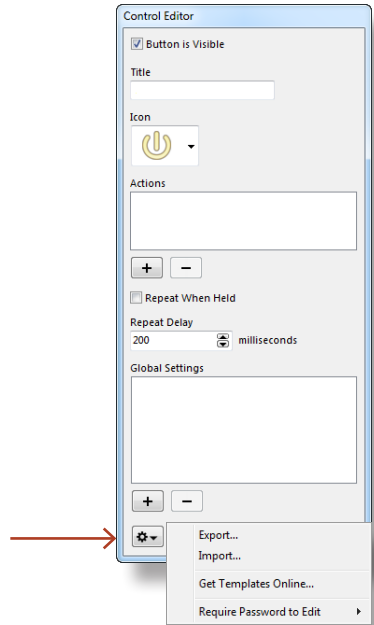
Control Editor

Button is Visible

Title

Icon

Actions

+ −

Repeat When Held

Repeat Delay

200 milliseconds

Global Settings

+ −

Export...
Import...
Get Templates Online...
Require Password to Edit